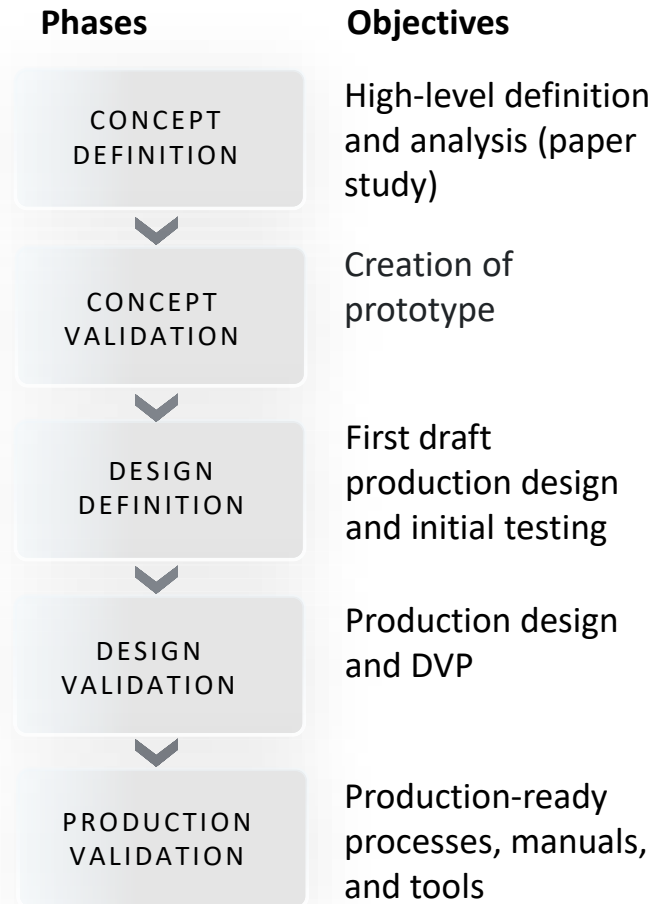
Phases

Objectives

CONCEPT DEFINITION

High-level definition and analysis (paper study)

CONCEPT VALIDATION

Creation of prototype

DESIGN DEFINITION

First draft production design and initial testing

DESIGN VALIDATION

Production design and DVP

PRODUCTION VALIDATION

Production-ready processes, manuals, and tools